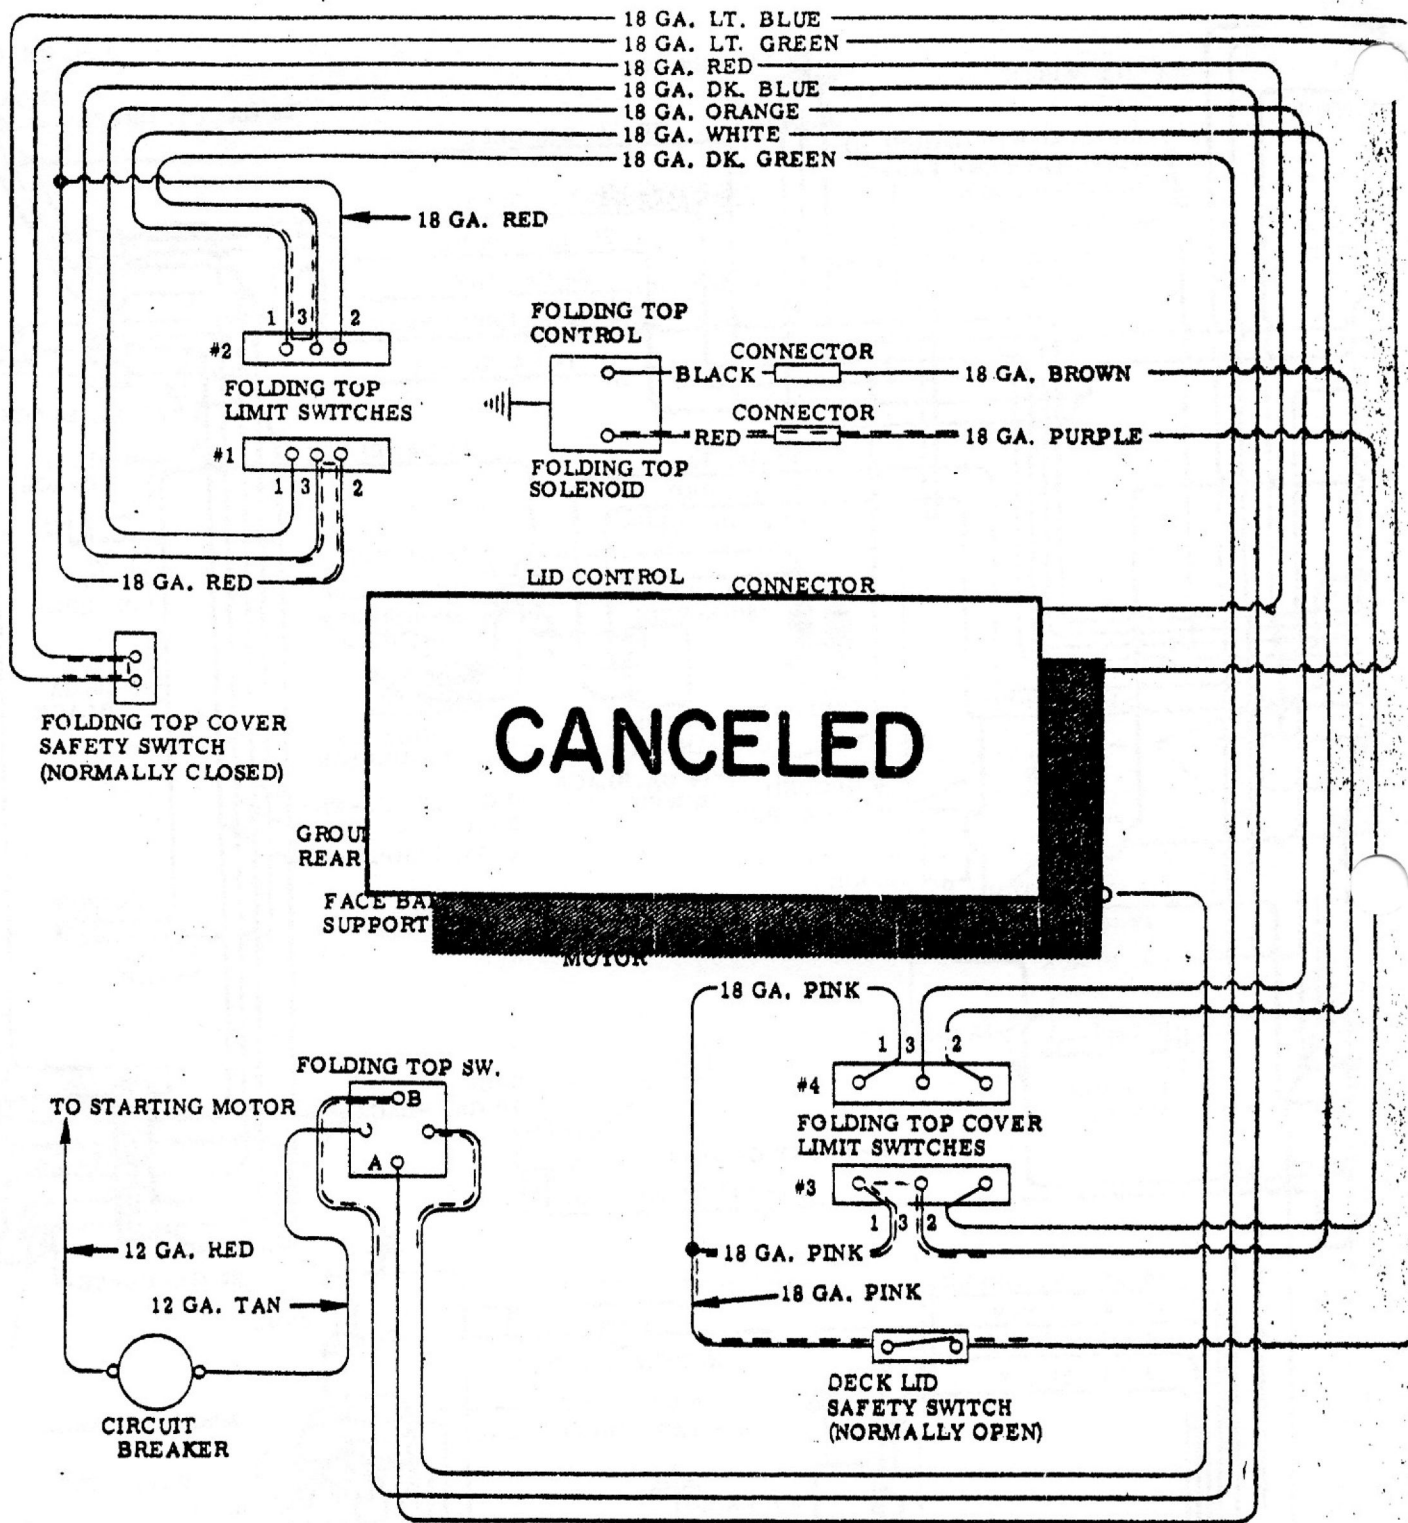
18 GA. LT. BLUE
18 GA. LT. GREEN
18 GA. RED
18 GA. DK. BLUE
18 GA. ORANGE
18 GA. WHITE
18 GA. DK. GREEN

18 GA. RED

1 3 2
#2
FOLDING TOP LIMIT SWITCHES
#1
1 3 2

FOLDING TOP CONTROL
BLACK
CONNECTOR
18 GA. BROWN
RED
CONNECTOR
18 GA. PURPLE
FOLDING TOP SOLENOID

18 GA. RED

LID CONTROL
CONNECTOR

FOLDING TOP COVER SAFETY SWITCH (NORMALLY CLOSED)

CANCELED

GROU
REAR
FACE BA
SUPPORT
MOTOR

18 GA. PINK
1 3 2
#4
FOLDING TOP COVER LIMIT SWITCHES
#3
1 3 2
18 GA. PINK
18 GA. PINK

FOLDING TOP SW.
B
A
TO STARTING MOTOR
12 GA. RED
12 GA. TAN
CIRCUIT BREAKER

DECK LID SAFETY SWITCH (NORMALLY OPEN)